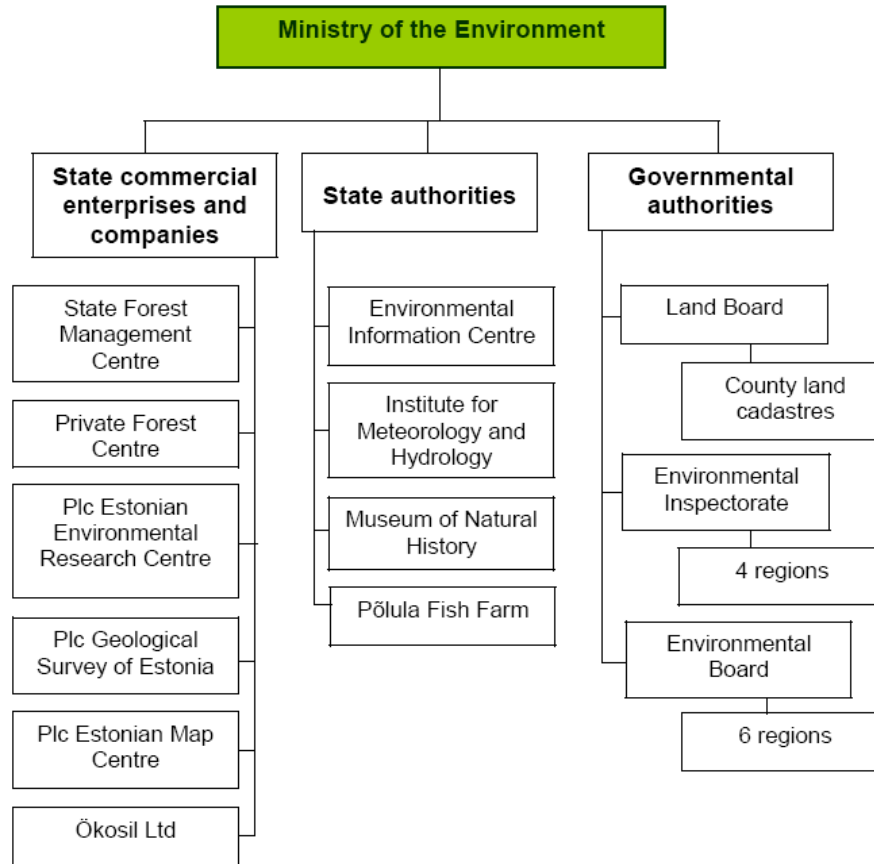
Ministry of the Environment

State commercial enterprises and companies

State Forest Management Centre

Private Forest Centre

Plc Estonian Environmental Research Centre

Plc Geological Survey of Estonia

Plc Estonian Map Centre

Ökosil Ltd

State authorities

Environmental Information Centre

Institute for Meteorology and Hydrology

Museum of Natural History

Põlula Fish Farm

Governmental authorities

Land Board

County land cadastres

Environmental Inspectorate

4 regions

Environmental Board

6 regions